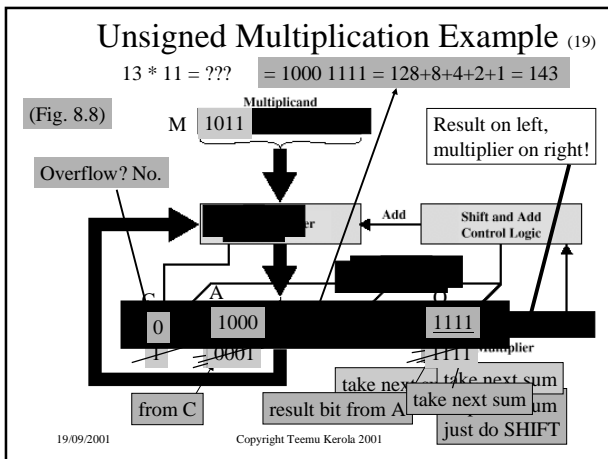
Unsigned Multiplication Example (19)

13 * 11 = ???

= 1000 1111 = 128+8+4+2+1 = 143

(Fig. 8.8)

Multiplicand

M 1011

Result on left, multiplier on right!

Overflow? No.

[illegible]er

Add

Shift and Add Control Logic

C

A

Q

0

1000

1111

1

0001

1111

Multiplier

take next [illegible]

take next sum

take next sum

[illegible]um

just do SHIFT

from C

result bit from A

19/09/2001

Copyright Teemu Kerola 2001